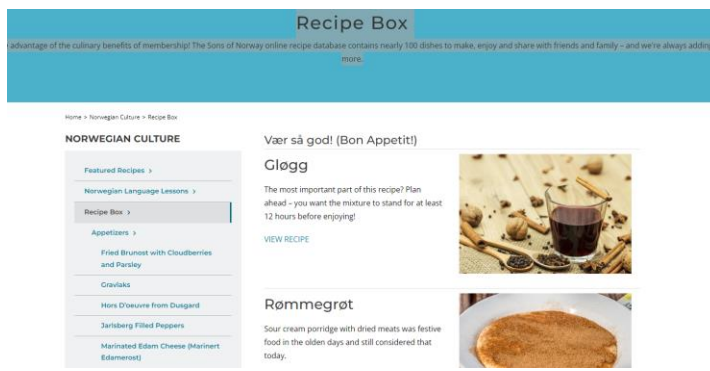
Recipe Box

advantage of the culinary benefits of membership! The Sons of Norway online recipe database contains nearly 100 dishes to make, enjoy and share with friends and family – and we're always adding more.

Home > Norwegian Culture > Recipe Box

NORWEGIAN CULTURE

Featured Recipes ›

Norwegian Language Lessons ›

Recipe Box ›

Appetizers ›

Fried Brunost with Cloudberries and Parsley

Gravlaks

Hors D'oeuvre from Dusgard

Jarlsberg Filled Peppers

Marinated Edam Cheese (Marinert Edamerost)

Vær så god! (Bon Appetit!)

Gløgg

The most important part of this recipe? Plan ahead – you want the mixture to stand for at least 12 hours before enjoying!

VIEW RECIPE

Rømmegrøt

Sour cream porridge with dried meats was festive food in the olden days and still considered that today.